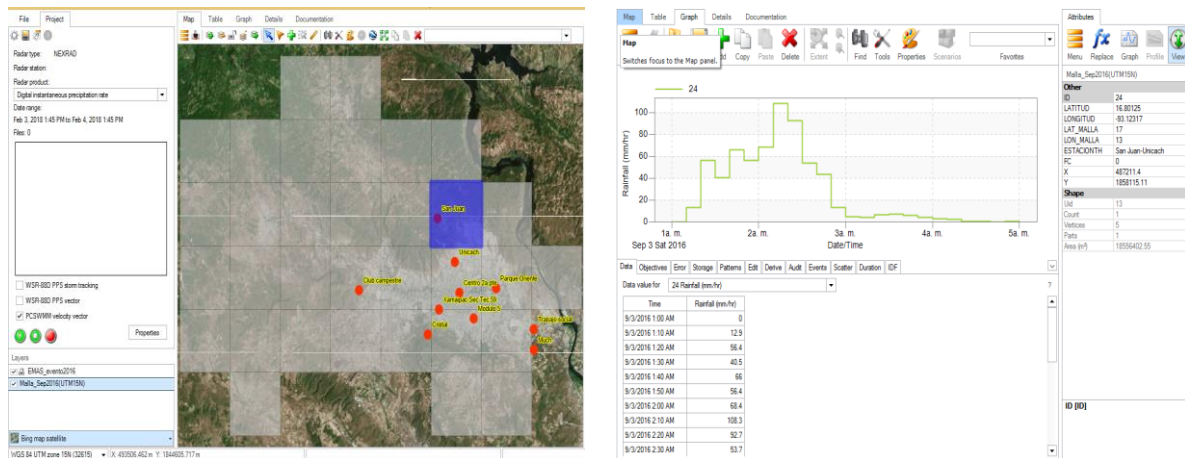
File | Project

Radar type: NEXRAD
Radar station:
Radar product:
Digital instantaneous precipitation rate
Date range:
Feb 3, 2018 1:45 PM to Feb 4, 2018 1:45 PM
Files: 0

WSR-88D PPS storm tracking
WSR-88D PPS vector
PCSWMM velocity vector
Properties

Layers
EMAS_evento2016
Malla_Sep2016(UTM15N)

Bing map satellite
WGS 84 UTM zone 15N (32615) X: 493506.462 m Y: 1844626.717 m

Map | Table | Graph | Details | Documentation

San Juan
Unicach
Club campestre
Centro Zapata
Parque Oriente
Kamapac Sec Tec 59
Modulo 5
Costa
Tuxtla sur
Mash

Map | Table | Graph | Details | Documentation
Map
Switches focus to the Map panel.
Add | Copy | Paste | Delete | Extent | Find | Tools | Properties | Scenarios | Favorites

24
Rainfall (mm/hr)
120
100
80
60
40
20
0
1a. m.
2a. m.
3a. m.
4a. m.
5a. m.
Sep 3 Sat 2016
Date/Time

Data | Objectives | Error | Storage | Patterns | Edit | Derive | Audit | Events | Scatter | Duration | IDF
Data value for 24 Rainfall (mm/hr)

| Time | Rainfall (mm/hr) |
|---|---|
| 9/3/2016 1:00 AM | 0 |
| 9/3/2016 1:10 AM | 12.9 |
| 9/3/2016 1:20 AM | 56.4 |
| 9/3/2016 1:30 AM | 40.5 |
| 9/3/2016 1:40 AM | 66 |
| 9/3/2016 1:50 AM | 56.4 |
| 9/3/2016 2:00 AM | 68.4 |
| 9/3/2016 2:10 AM | 108.3 |
| 9/3/2016 2:20 AM | 92.7 |
| 9/3/2016 2:30 AM | 53.7 |

Attributes
Menu | Replace | Graph | Profile | View
Malla_Sep2016(UTM15N)

| Other | |
|---|---|
| ID | 24 |
| LATITUD | 16.80125 |
| LONGITUD | -93.12317 |
| LAT_MALLA | 17 |
| LON_MALLA | 13 |
| ESTACIONTH | San Juan-Unicach |
| FC | 0 |
| X | 487211.4 |
| Y | 1858115.11 |
| Shape | |
| Uid | 13 |
| Count | 1 |
| Vertices | 5 |
| Parts | 1 |
| Area (m²) | 18556402.55 |

ID [ID]